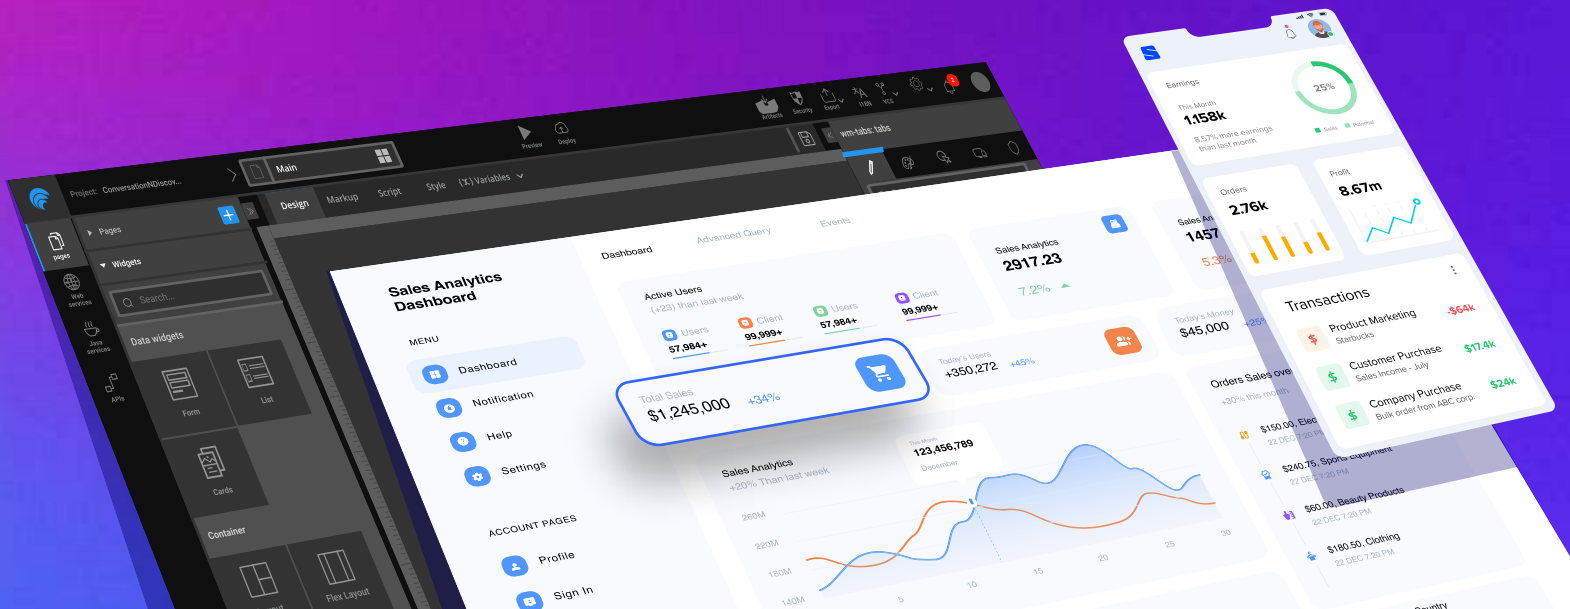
Project: ConversationNDiscov...

Main

Design Markup Script Style (x) Variables

Preview Deploy

Artifacts Security Export i18N VCS

wm-tabs: tabs

pages

Web services

Java services

APIs

Pages

Widgets

Search...

Data widgets

Form

List

Cards

Container

Flex Layout

Sales Analytics Dashboard

MENU

Dashboard

Notification

Help

Settings

ACCOUNT PAGES

Profile

Sign In

Dashboard

Advanced Query

Events

Active Users

(+23) than last week

Users 57,984+

Client 99,999+

Users 57,984+

Client 99,999+

Total Sales

$1,245,000

+34%

Sales Analytics

2917.23

7.2%

Sales An

1457

5.3%

Today's Money

$45,000

+25%

Today's Users

+350,272

+45%

Sales Analytics

+20% Than last week

This Month

123,456,789

December

260M

220M

180M

140M

5

10

15

20

25

30

Orders Sales over

+30% this month

$150.00, Elec

22 DEC 7:20 PM

$240.75, Sports Equipment

22 DEC 7:20 PM

$60.00, Beauty Products

22 DEC 7:20 PM

$180.50, Clothing

22 DEC 7:20 PM

Country

Earnings

This Month

1.158k

8.57% more earnings than last month

25%

Sales

Potential

Orders

2.76k

Profit

8.67m

Transactions

Product Marketing

Starbucks

-$64k

Customer Purchase

Sales Income - July

$17.4k

Company Purchase

Bulk order from ABC corp.

$24k